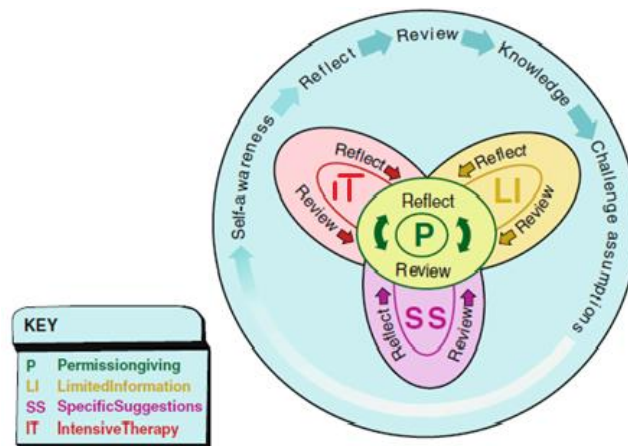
Self-awareness
Reflect
Review
Knowledge
Challenge assumptions

Reflect
Review
IT

Reflect
Review
LI

Reflect
P
Review

Reflect
SS
Review

KEY
P Permissiongiving
LI LimitedInformation
SS SpecificSuggestions
IT IntensiveTherapy